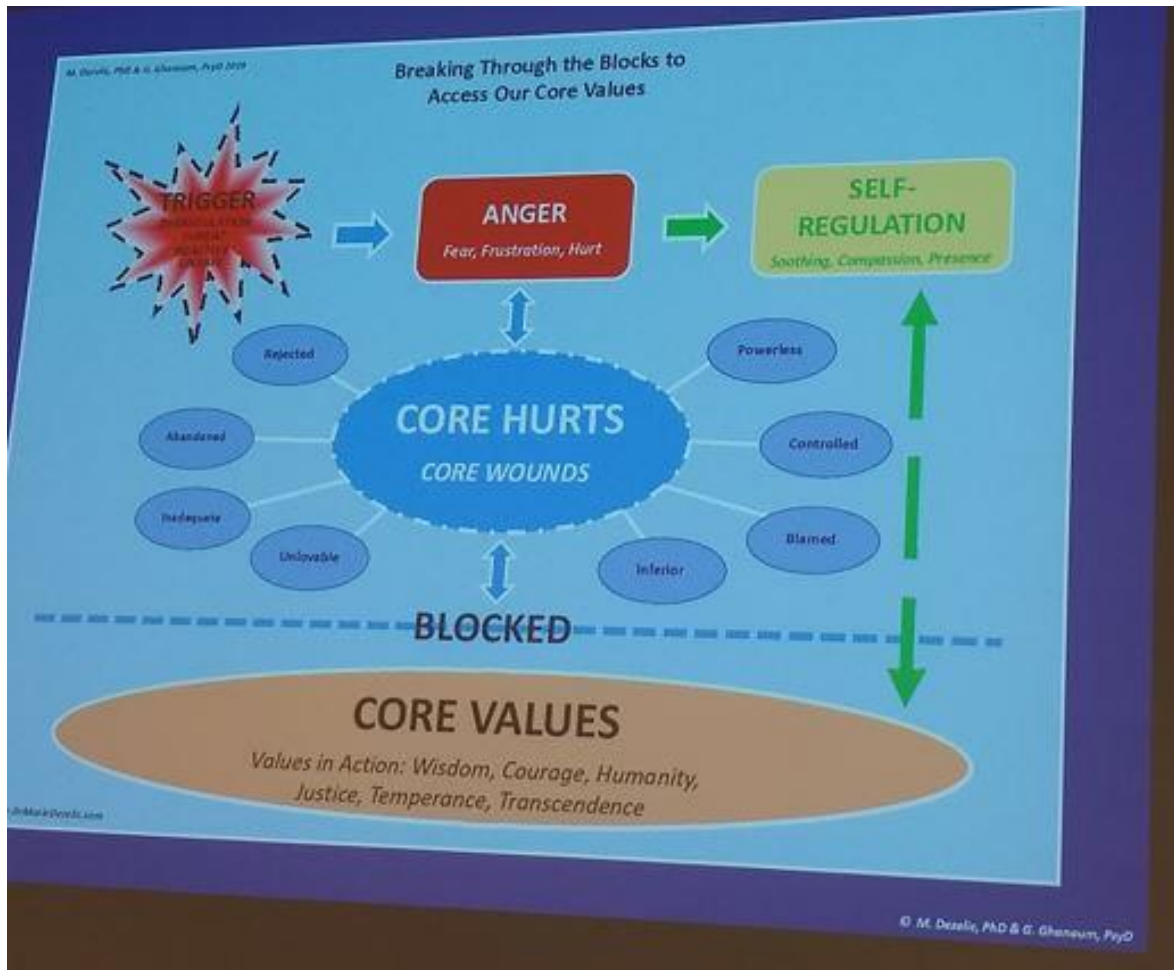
M. Dezelic, PhD & G. Ghanoum, PsyD 2019

Breaking Through the Blocks to Access Our Core Values

TRIGGER
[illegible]

ANGER
Fear, Frustration, Hurt

SELF-REGULATION
Soothing, Compassion, Presence

Rejected

Powerless

Abandoned

CORE HURTS
CORE WOUNDS

Controlled

Inadequate

Unlovable

Inferior

Blamed

BLOCKED

CORE VALUES
Values in Action: Wisdom, Courage, Humanity, Justice, Temperance, Transcendence

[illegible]DrMarieDezelic.com

© M. Dezelic, PhD & G. Ghanoum, PsyD